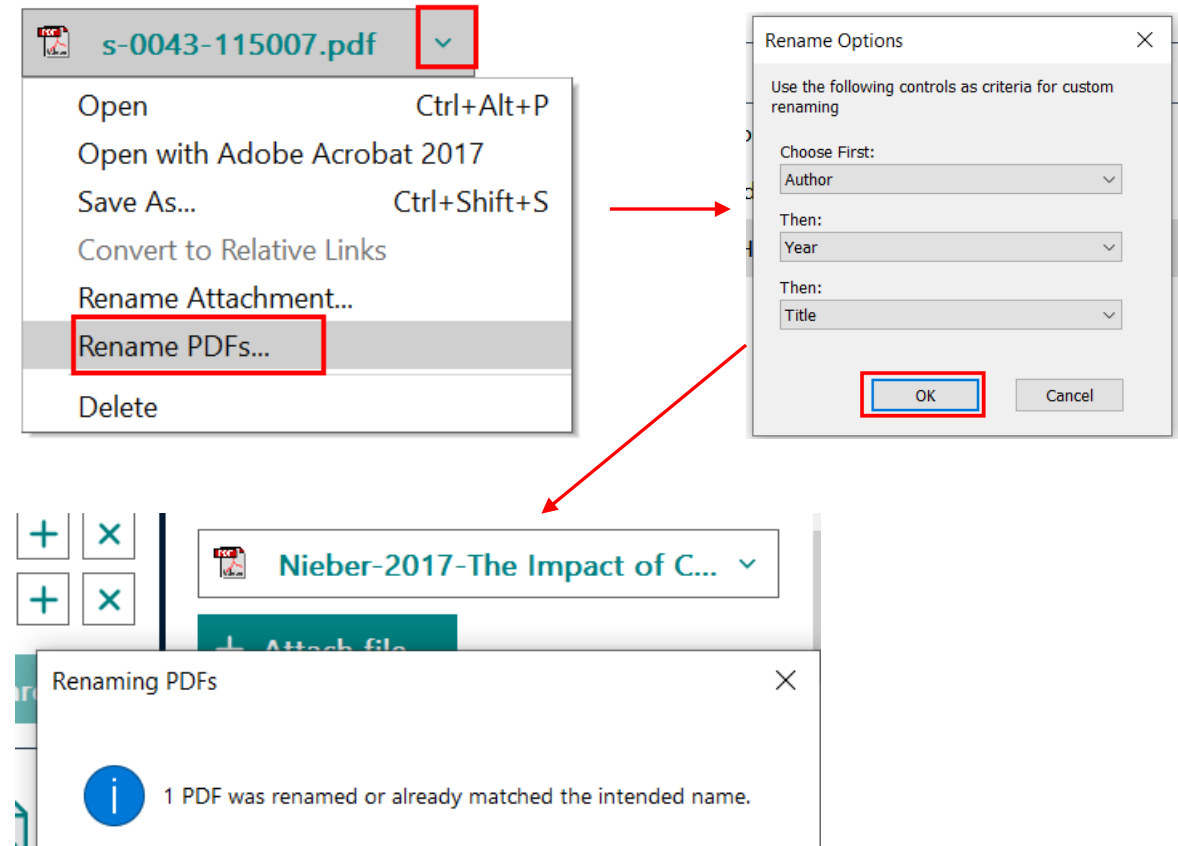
s-0043-115007.pdf

Open Ctrl+Alt+P
Open with Adobe Acrobat 2017
Save As... Ctrl+Shift+S
Convert to Relative Links
Rename Attachment...
Rename PDFs...
Delete

Rename Options

Use the following controls as criteria for custom renaming

Choose First:
Author
Then:
Year
Then:
Title

OK
Cancel

Nieber-2017-The Impact of C...

Attach file

Renaming PDFs

1 PDF was renamed or already matched the intended name.